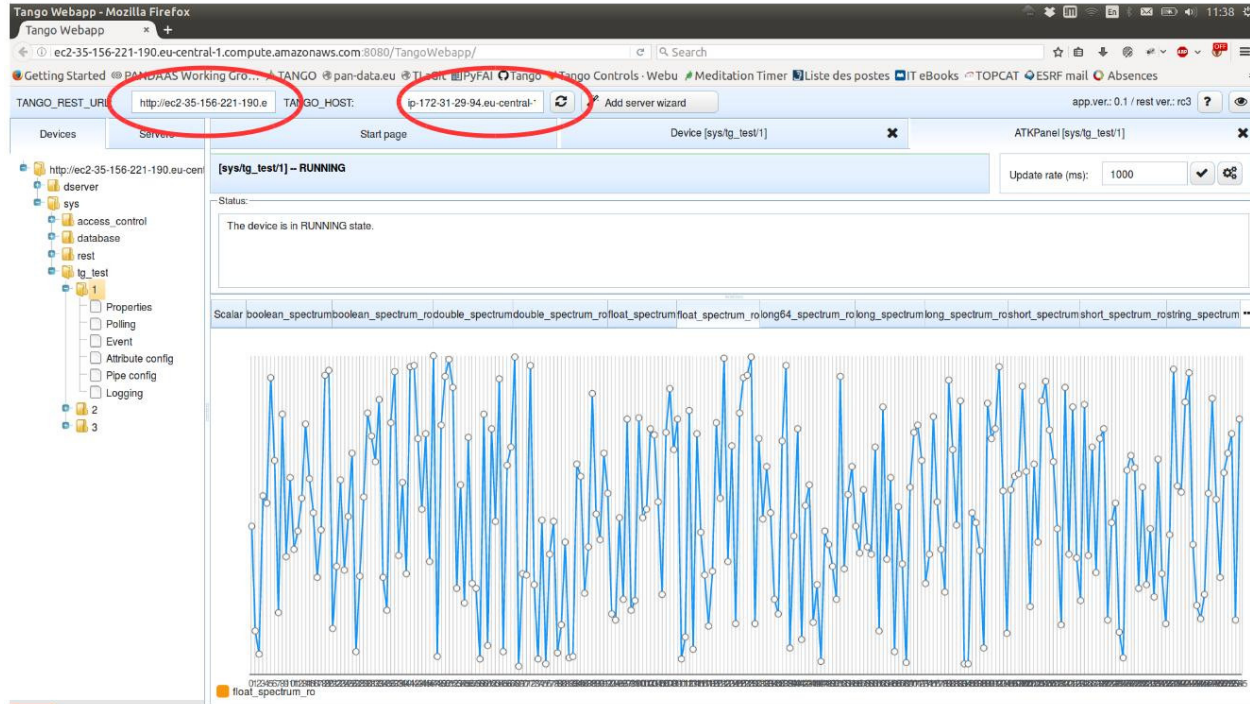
Tango Webapp - Mozilla Firefox

Tango Webapp ×

ec2-35-156-221-190.eu-central-1.compute.amazonaws.com:8080/TangoWebapp/

Search

Getting Started PANDAAS Working Gro... TANGO pan-data.eu TI-Git PyFAI Tango Tango Controls · Webu Meditation Timer Liste des postes IT eBooks TOPCAT ESRF mail Absences

11:38

TANGO_REST_URL http://ec2-35-156-221-190.e TANGO_HOST: ip-172-31-29-94.eu-central- Add server wizard

app.ver.: 0.1 / rest ver.: rc3 ?

Devices Servers

http://ec2-35-156-221-190.eu-cent
dserver
sys
access_control
database
rest
tg_test
1
Properties
Polling
Event
Attribute config
Pipe config
Logging
2
3

Start page

Device [sys/tg_test/1]

ATKPanel [sys/tg_test/1]

[sys/tg_test/1] -- RUNNING

Update rate (ms): 1000

Status:

The device is in RUNNING state.

Scalar boolean_spectrum boolean_spectrum_ro double_spectrum double_spectrum_ro float_spectrum float_spectrum_ro long64_spectrum_ro long_spectrum long_spectrum_ro short_spectrum short_spectrum_ro string_spectrum

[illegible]

float_spectrum_ro